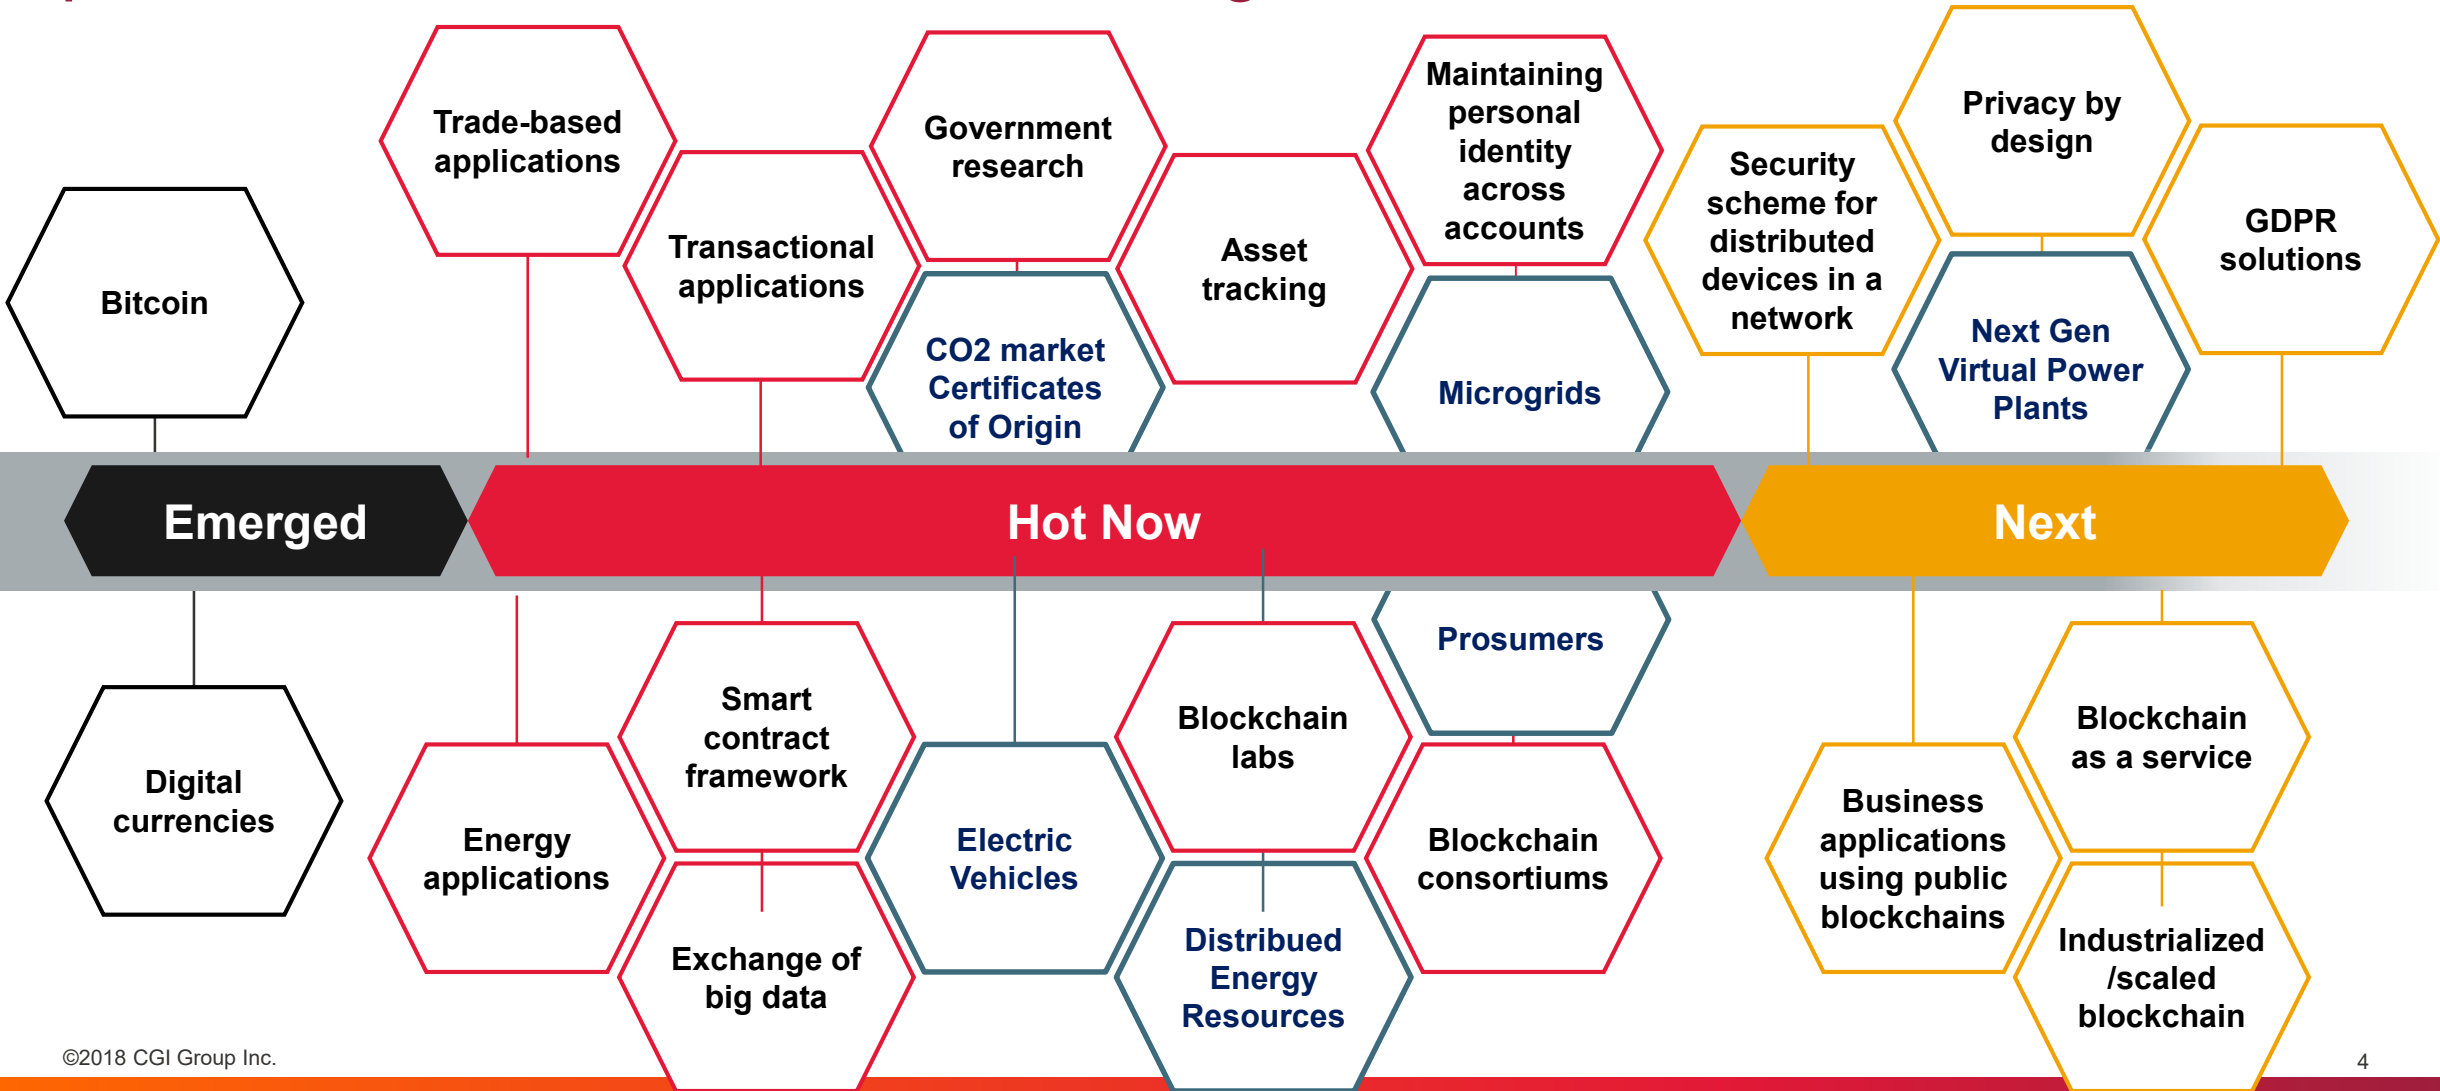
Bitcoin

Trade-based applications

Transactional applications

Government research

CO2 market Certificates of Origin

Asset tracking

Maintaining personal identity across accounts

Microgrids

Security scheme for distributed devices in a network

Privacy by design

Next Gen Virtual Power Plants

GDPR solutions

Emerged

Hot Now

Next

Digital currencies

Energy applications

Smart contract framework

Exchange of big data

Electric Vehicles

Blockchain labs

Distribued Energy Resources

Prosumers

Blockchain consortiums

Business applications using public blockchains

Blockchain as a service

Industrialized /scaled blockchain

©2018 CGI Group Inc.

4